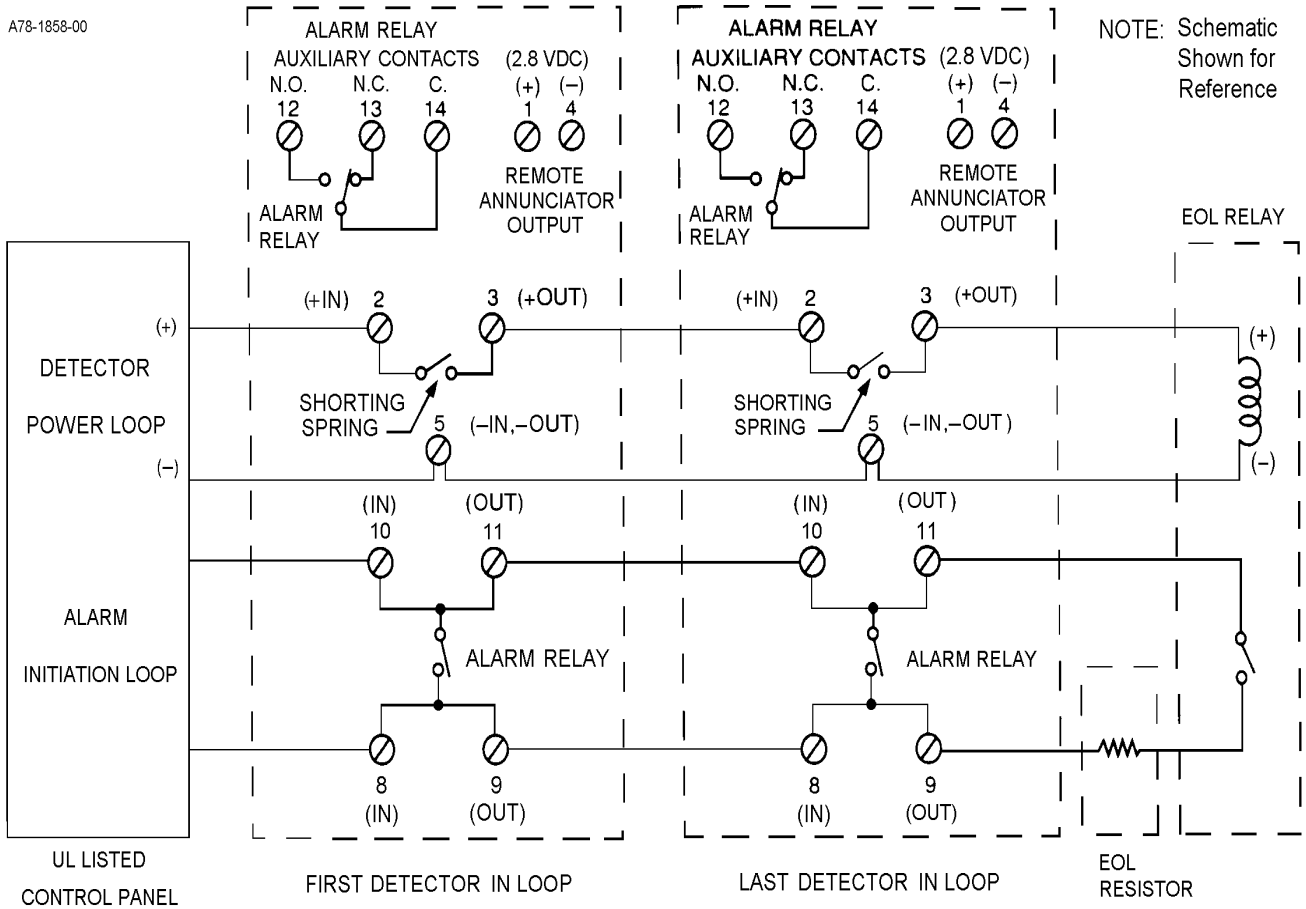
A78-1858-00

ALARM RELAY
AUXILIARY CONTACTS (2.8 VDC)
N.O. N.C. C. (+) (−)
12 13 14 1 4
ALARM RELAY
REMOTE ANNUNCIATOR OUTPUT

ALARM RELAY
AUXILIARY CONTACTS (2.8 VDC)
N.O. N.C. C. (+) (−)
12 13 14 1 4
ALARM RELAY
REMOTE ANNUNCIATOR OUTPUT

NOTE: Schematic Shown for Reference

EOL RELAY

(+)
DETECTOR
POWER LOOP
(−)

(+IN) 2 3 (+OUT)
SHORTING SPRING
5 (−IN,−OUT)

(+IN) 2 3 (+OUT)
SHORTING SPRING
5 (−IN,−OUT )

(+)
(−)

ALARM
INITIATION LOOP

(IN) (OUT)
10 11
ALARM RELAY
8 9
(IN) (OUT)

(IN) (OUT)
10 11
ALARM RELAY
8 9
(IN) (OUT)

UL LISTED
CONTROL PANEL

FIRST DETECTOR IN LOOP

LAST DETECTOR IN LOOP

EOL
RESISTOR